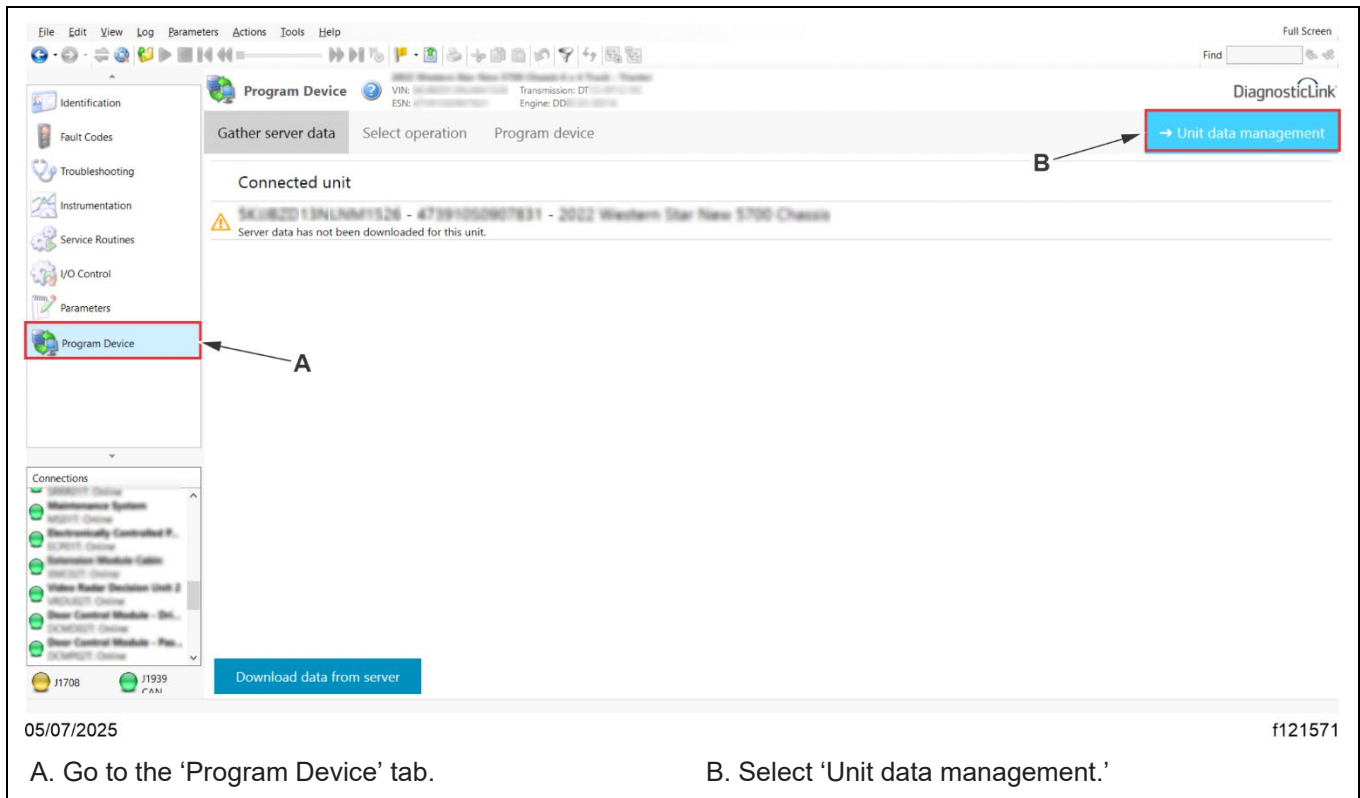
File Edit View Log Parameters Actions Tools Help

Full Screen

Find

Identification

Fault Codes

Troubleshooting

Instrumentation

Service Routines

I/O Control

Parameters

Program Device

Program Device

VIN: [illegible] Transmission: DT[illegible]
ESN: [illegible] Engine: DD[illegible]

DiagnosticLink

Gather server data Select operation Program device

→ Unit data management

B

Connected unit

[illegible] - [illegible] - 2022 Western Star New 5700 Chassis
Server data has not been downloaded for this unit.

A

Connections

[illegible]

J1708 J1939 CAN

Download data from server

05/07/2025

f121571

A. Go to the ‘Program Device’ tab.

B. Select ‘Unit data management.’